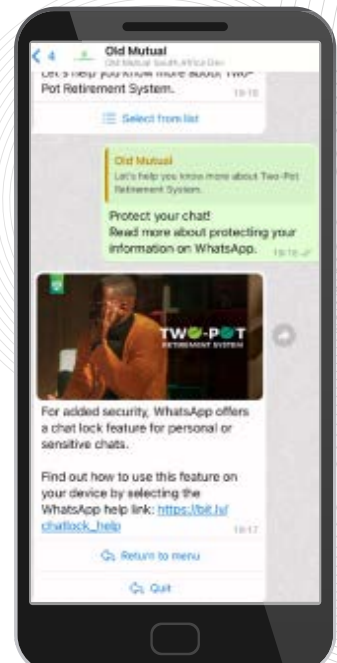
< 4 Old Mutual
Old Mutual South Africa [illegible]

Let's help you know more about Two-Pot Retirement System. 19:16

Select from list

Old Mutual
Let's help you know more about Two-Pot Retirement System.

Protect your chat!
Read more about protecting your information on WhatsApp. 19:16

TWO-POT RETIREMENT SYSTEM

For added security, WhatsApp offers a chat lock feature for personal or sensitive chats.

Find out how to use this feature on your device by selecting the WhatsApp help link: https://bit.ly/chatlock_help 19:17

Return to menu

Quit